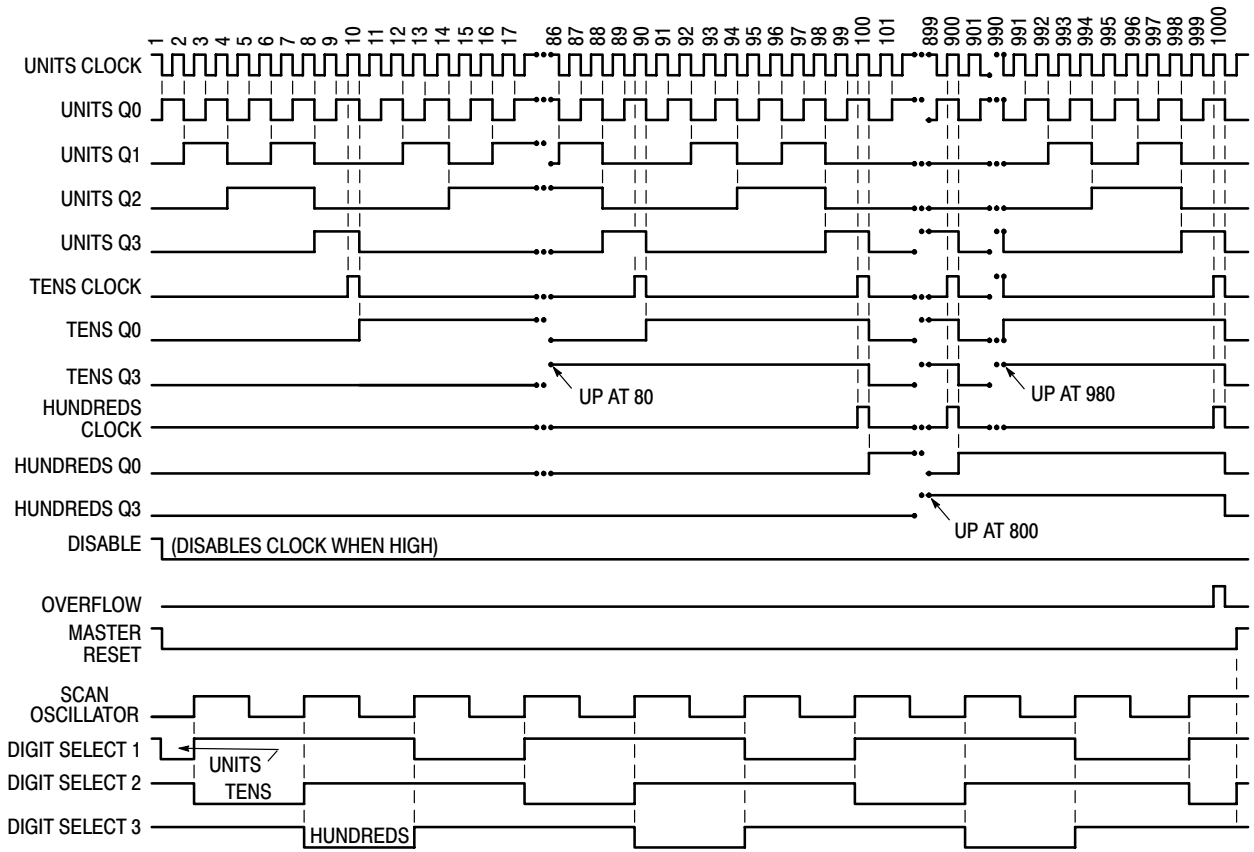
1 2 3 4 5 6 7 8 9 10 11 12 13 14 15 16 17 86 87 88 89 90 91 92 93 94 95 96 97 98 99 100 101 899 900 901 990 991 992 993 994 995 996 997 998 999 1000

UNITS CLOCK
UNITS Q0
UNITS Q1
UNITS Q2
UNITS Q3
TENS CLOCK
TENS Q0
TENS Q3
UP AT 80
UP AT 980
HUNDREDS CLOCK
HUNDREDS Q0
HUNDREDS Q3
UP AT 800
DISABLE
(DISABLES CLOCK WHEN HIGH)
OVERFLOW
MASTER RESET
SCAN OSCILLATOR
DIGIT SELECT 1
UNITS
DIGIT SELECT 2
TENS
DIGIT SELECT 3
HUNDREDS